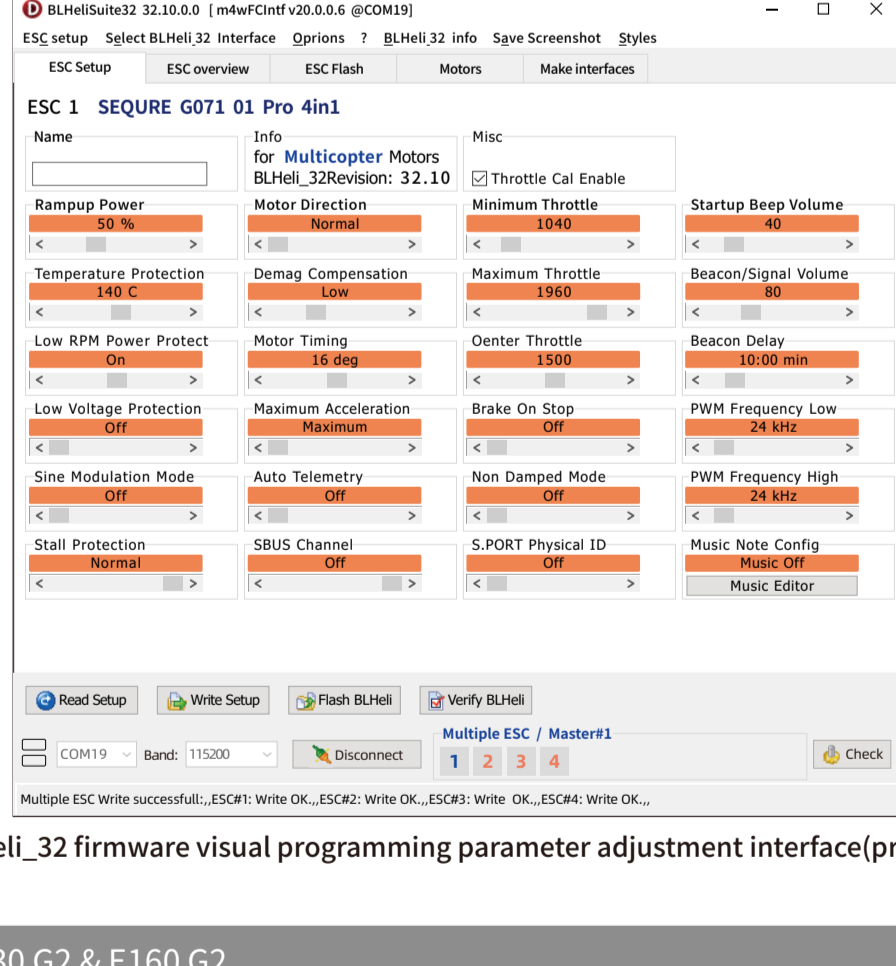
BLHeliSuite32 32.10.0.0 [ m4wFCIntf v20.0.0.6 @COM19]

ESC setup Select BLHeli_32 Interface Oprions ? BLHeli_32 info Save Screenshot Styles

ESC Setup | ESC overview | ESC Flash | Motors | Make interfaces

ESC 1 SEQURE G071 01 Pro 4in1

Name

Info
for Multicopter Motors
BLHeli_32Revision: 32.10

Misc
Throttle Cal Enable

Rampup Power
50 %

Motor Direction
Normal

Minimum Throttle
1040

Startup Beep Volume
40

Temperature Protection
140 C

Demag Compensation
Low

Maximum Throttle
1960

Beacon/Signal Volume
80

Low RPM Power Protect
On

Motor Timing
16 deg

Oenter Throttle
1500

Beacon Delay
10:00 min

Low Voltage Protection
Off

Maximum Acceleration
Maximum

Brake On Stop
Off

PWM Frequency Low
24 kHz

Sine Modulation Mode
Off

Auto Telemetry
Off

Non Damped Mode
Off

PWM Frequency High
24 kHz

Stall Protection
Normal

SBUS Channel
Off

S.PORT Physical ID
Off

Music Note Config
Music Off
Music Editor

Read Setup | Write Setup | Flash BLHeli | Verify BLHeli

COM19 Band: 115200 Disconnect

Multiple ESC / Master#1
1 2 3 4

Check

Multiple ESC Write successfull:,,ESC#1: Write OK.,,ESC#2: Write OK.,,ESC#3: Write OK.,,ESC#4: Write OK.,,

eli_32 firmware visual programming parameter adjustment interface(pr

30 G2 & F160 G2